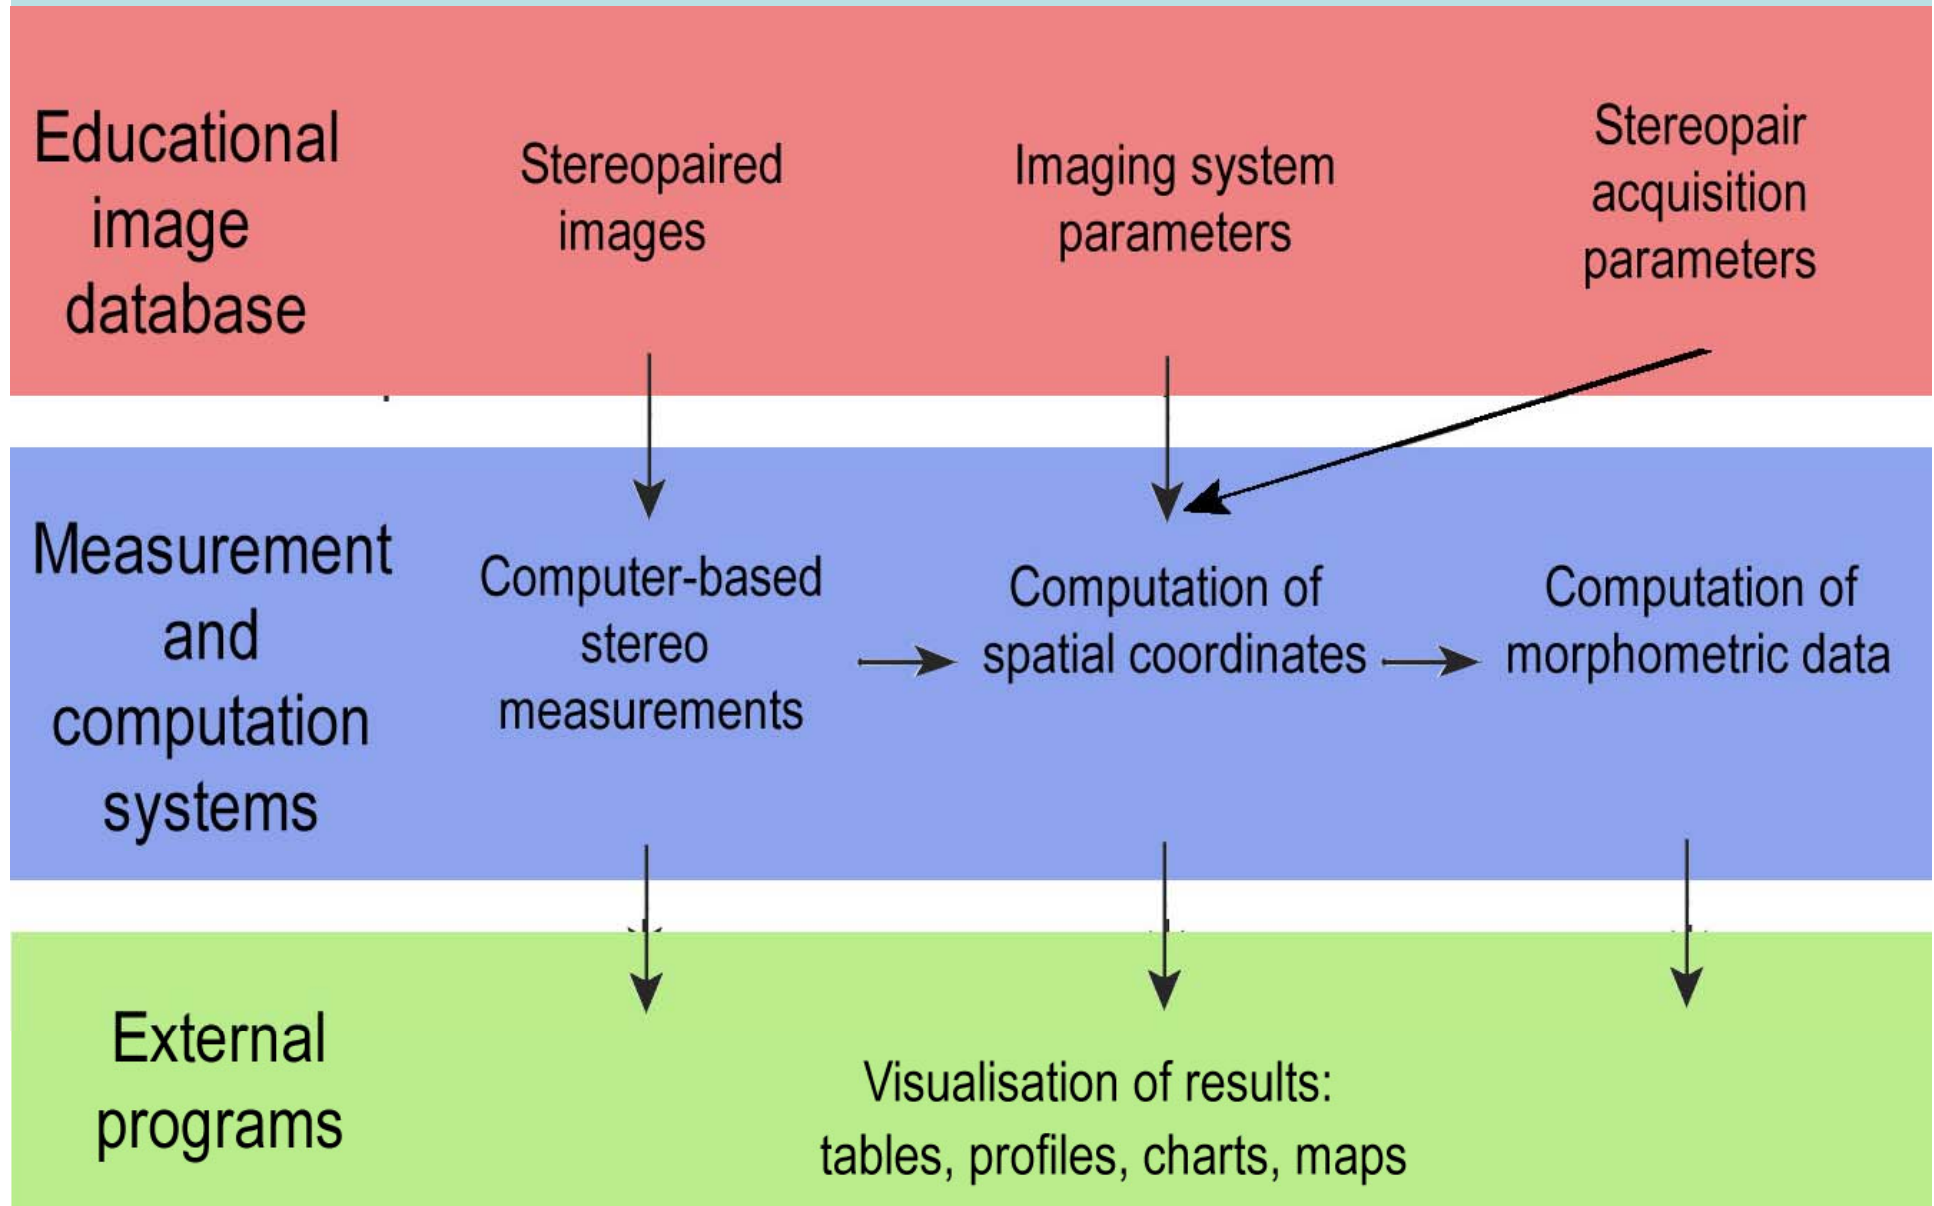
Educational image database

Stereopaired images

Imaging system parameters

Stereopair acquisition parameters

Measurement and computation systems

Computer-based stereo measurements

Computation of spatial coordinates

Computation of morphometric data

External programs

Visualisation of results: tables, profiles, charts, maps